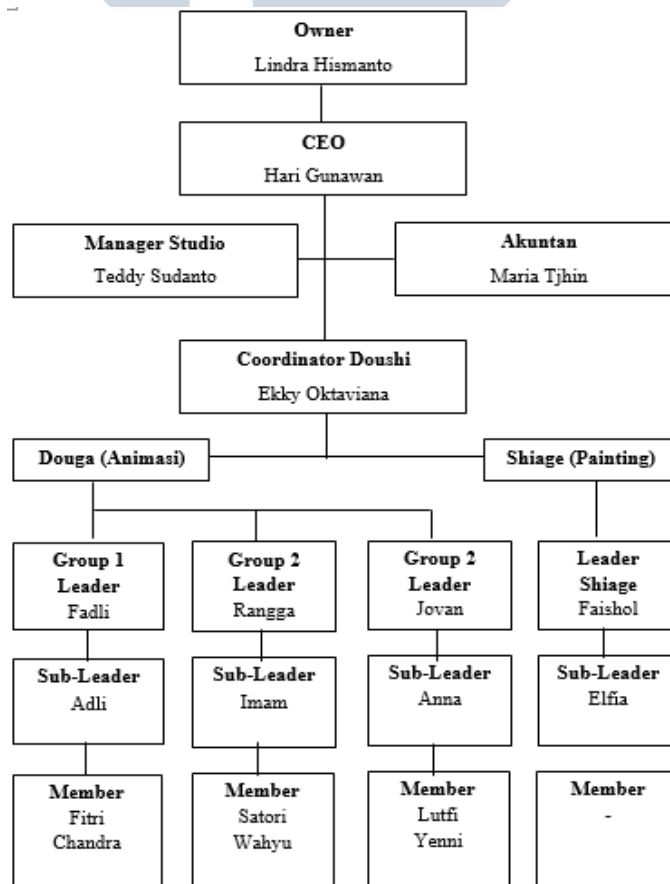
Owner
Lindra Hismanto

CEO
Hari Gunawan

Manager Studio
Teddy Sudanto

Akuntan
Maria Tjhin

Coordinator Doushi
Ekky Oktaviana

Douga (Animasi)

Shiage (Painting)

Group 1
Leader
Fadli

Group 2
Leader
Rangga

Group 2
Leader
Jovan

Leader
Shiage
Faishol

Sub-Leader
Adli

Sub-Leader
Imam

Sub-Leader
Anna

Sub-Leader
Elfia

Member
Fitri
Chandra

Member
Satori
Wahyu

Member
Lutfi
Yenni

Member
-